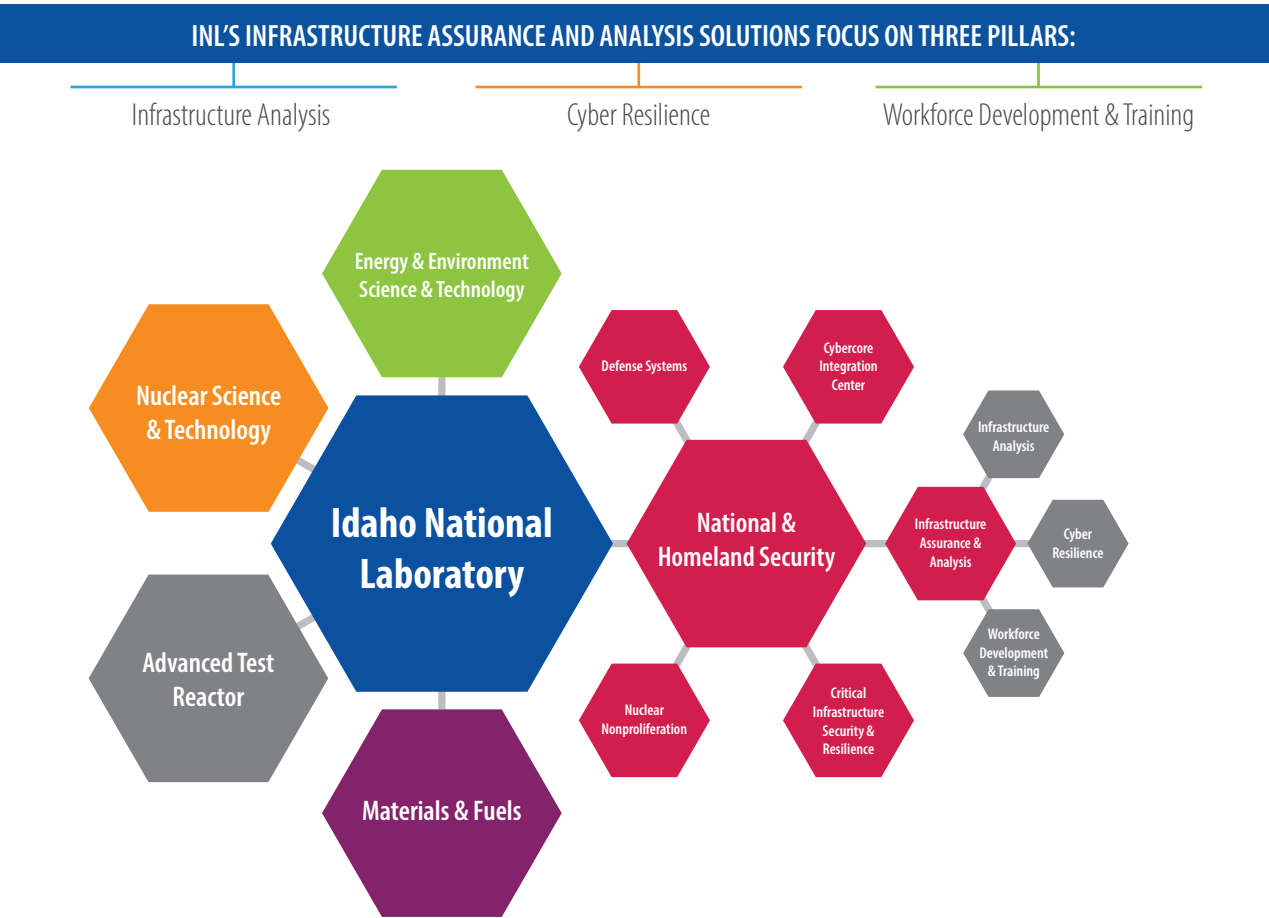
INL'S INFRASTRUCTURE ASSURANCE AND ANALYSIS SOLUTIONS FOCUS ON THREE PILLARS:

Infrastructure Analysis

Cyber Resilience

Workforce Development & Training

Energy & Environment Science & Technology

Nuclear Science & Technology

Idaho National Laboratory

Advanced Test Reactor

Materials & Fuels

Defense Systems

Cybercore Integration Center

National & Homeland Security

Nuclear Nonproliferation

Critical Infrastructure Security & Resilience

Infrastructure Analysis

Infrastructure Assurance & Analysis

Cyber Resilience

Workforce Development & Training